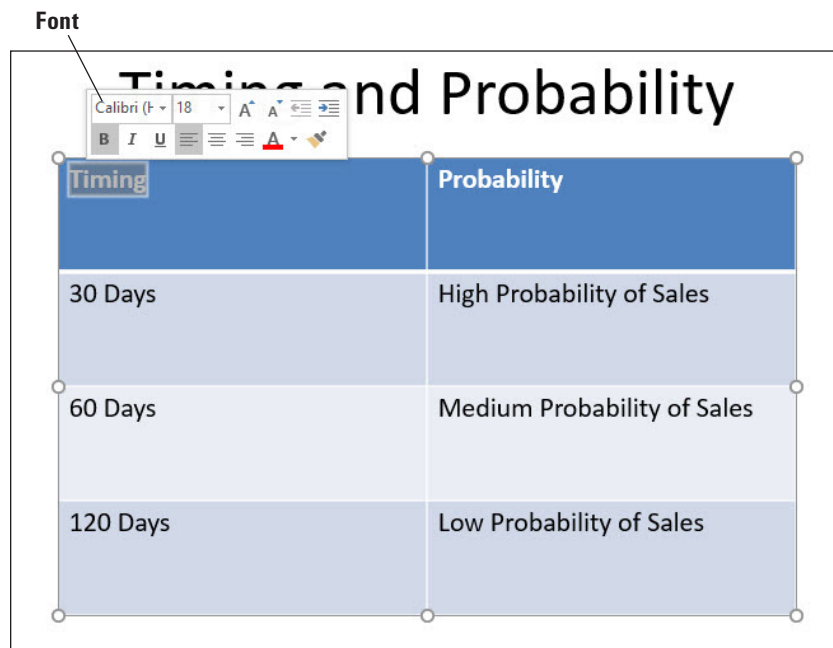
Font

Timing and Probability

Calibri (H 18 A A
B I U A

| Timing | Probability |
|---|---|
| 30 Days | High Probability of Sales |
| 60 Days | Medium Probability of Sales |
| 120 Days | Low Probability of Sales |